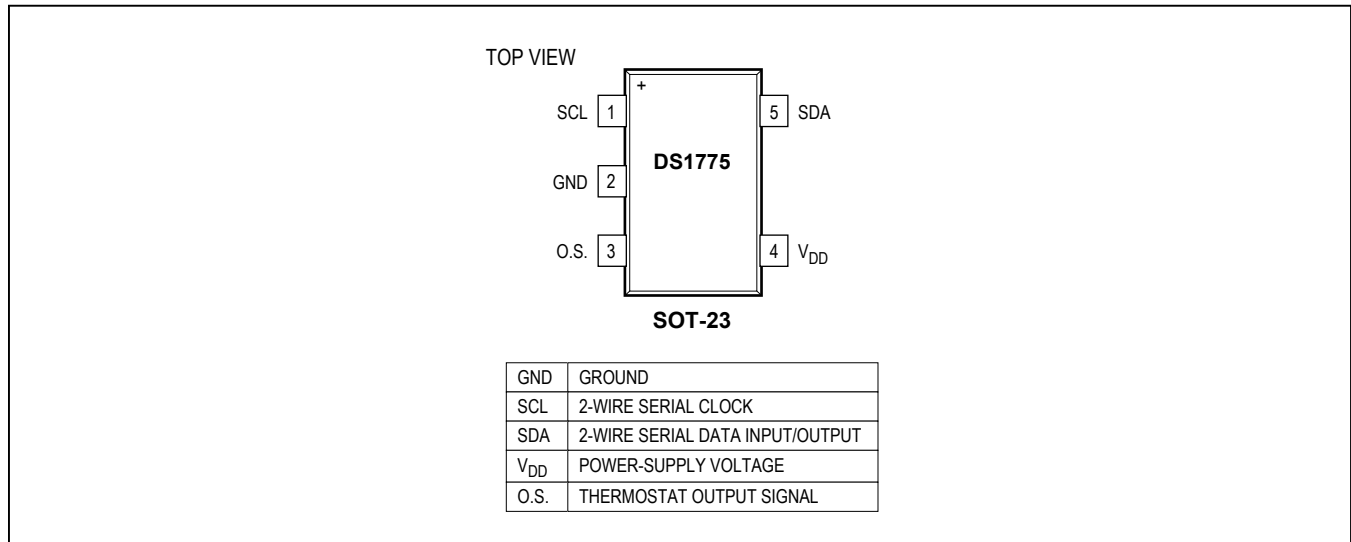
TOP VIEW

+

SCL 1

GND 2

O.S. 3

DS1775

5 SDA

4 $V_{DD}$

SOT-23

| GND | GROUND |
|---|---|
| SCL | 2-WIRE SERIAL CLOCK |
| SDA | 2-WIRE SERIAL DATA INPUT/OUTPUT |
| $V_{DD}$ | POWER-SUPPLY VOLTAGE |
| O.S. | THERMOSTAT OUTPUT SIGNAL |